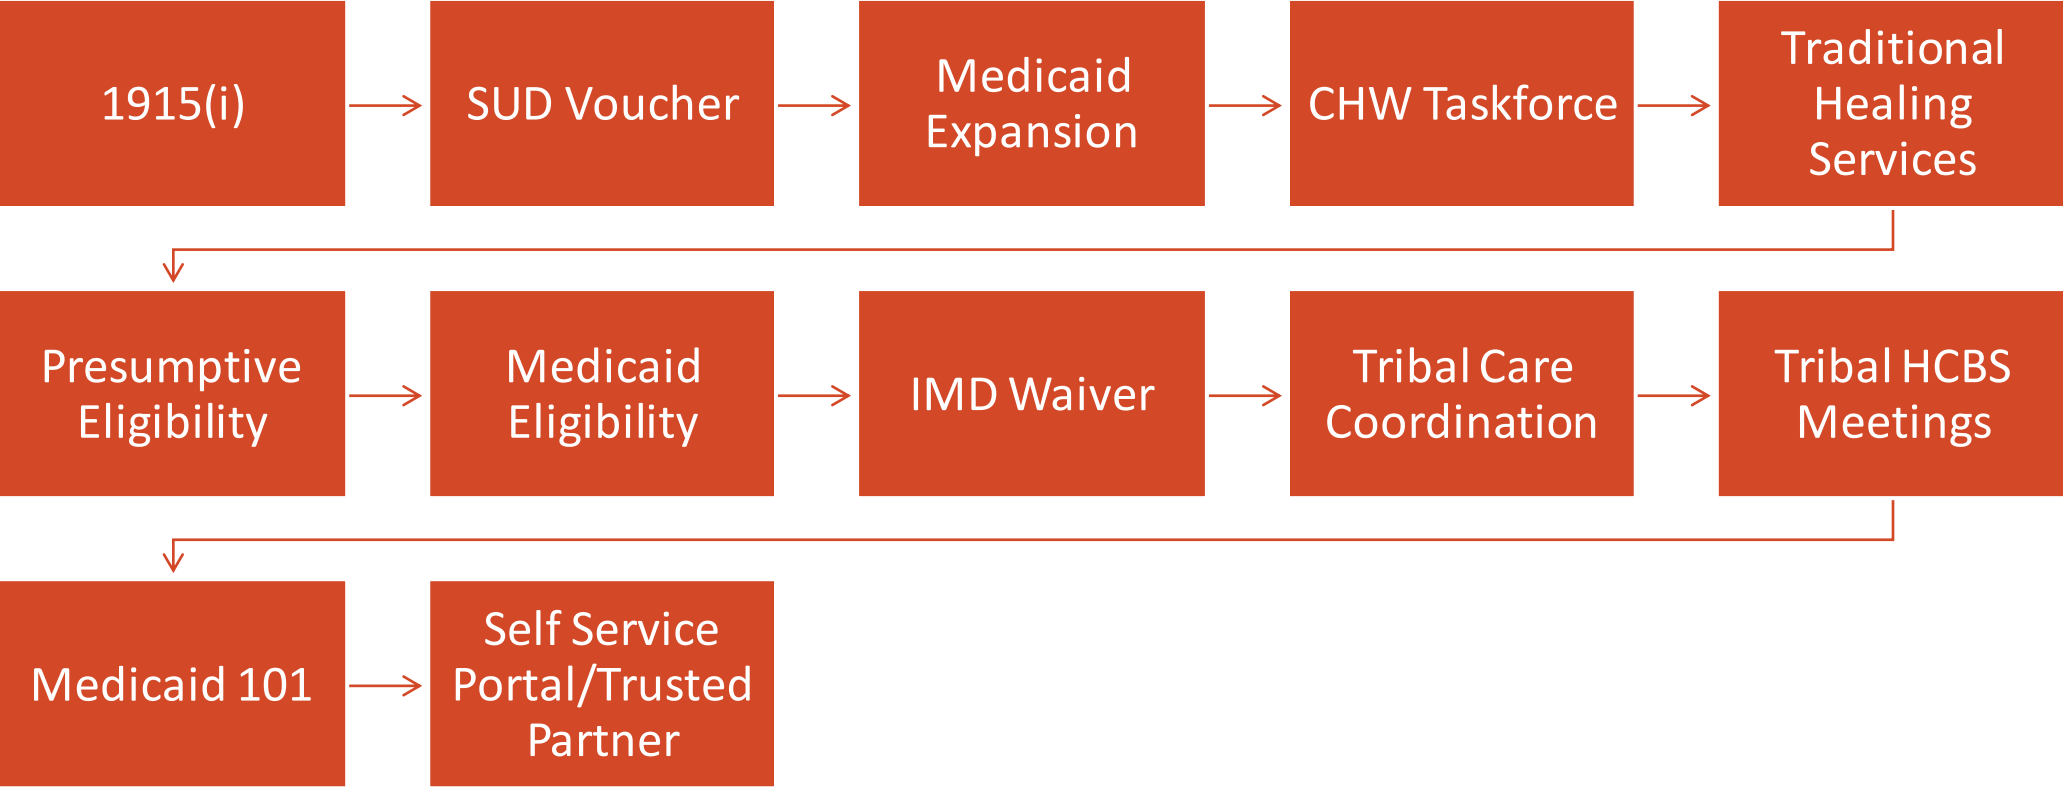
1915(i)

SUD Voucher

Medicaid Expansion

CHW Taskforce

Traditional Healing Services

Presumptive Eligibility

Medicaid Eligibility

IMD Waiver

Tribal Care Coordination

Tribal HCBS Meetings

Medicaid 101

Self Service Portal/Trusted Partner